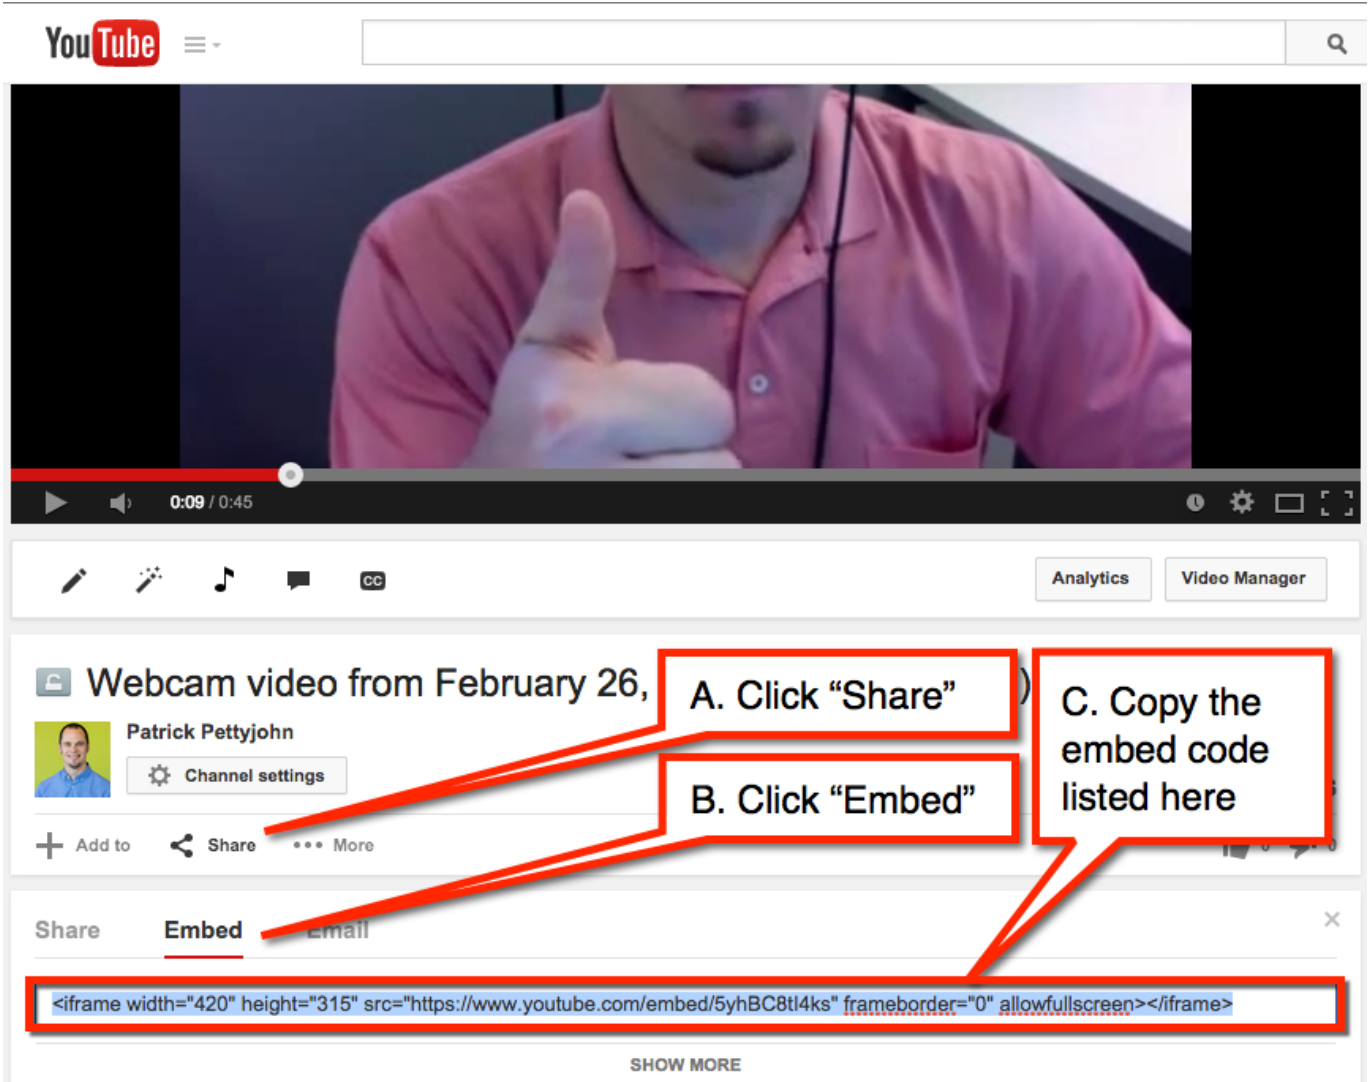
YouTube

0:09 / 0:45

Analytics

Video Manager

Webcam video from February 26,

A. Click “Share”

C. Copy the embed code listed here

Patrick Pettyjohn

Channel settings

B. Click “Embed”

Add to

Share

More

Share

Embed

Email

<iframe width="420" height="315" src="https://www.youtube.com/embed/5yhBC8tl4ks" frameborder="0" allowfullscreen></iframe>

SHOW MORE